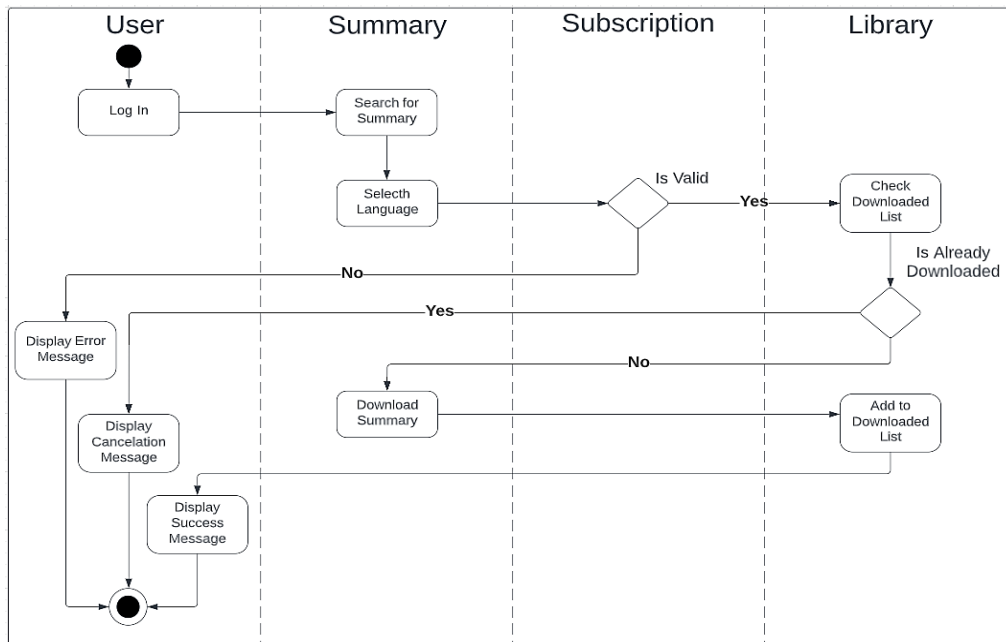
User

Summary

Subscription

Library

Log In

Search for Summary

Selecth Language

Is Valid

Yes

Check Downloaded List

Is Already Downloaded

No

Yes

Display Error Message

No

Download Summary

Add to Downloaded List

Display Cancelation Message

Display Success Message